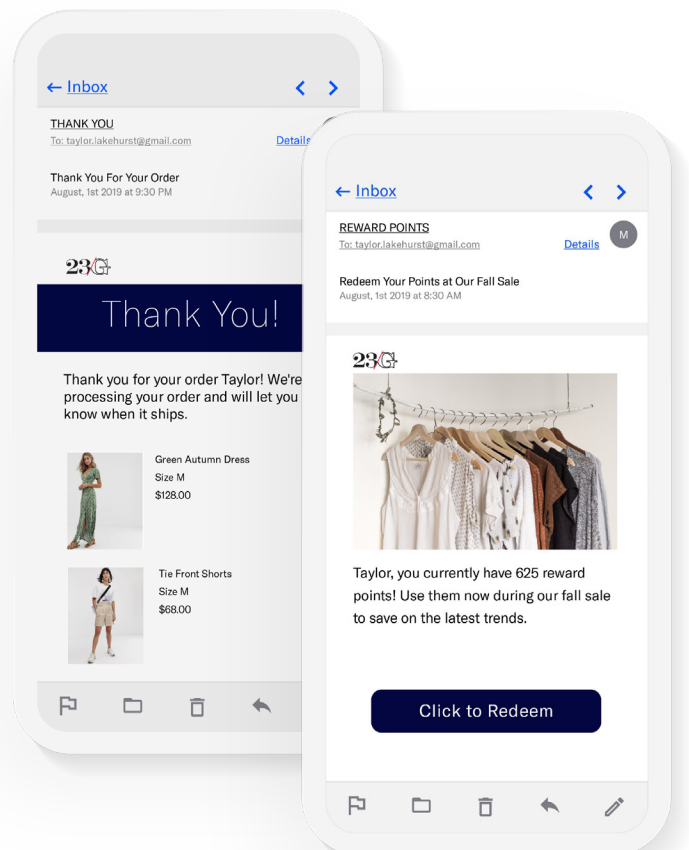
← Inbox

THANK YOU
To: taylor.lakehurst@gmail.com
Details

Thank You For Your Order
August, 1st 2019 at 9:30 PM

23G

Thank You!

Thank you for your order Taylor! We're processing your order and will let you know when it ships.

Green Autumn Dress
Size M
$128.00

Tie Front Shorts
Size M
$68.00

← Inbox

REWARD POINTS
To: taylor.lakehurst@gmail.com
Details
M

Redeem Your Points at Our Fall Sale
August, 1st 2019 at 8:30 AM

23G

Taylor, you currently have 625 reward points! Use them now during our fall sale to save on the latest trends.

Click to Redeem